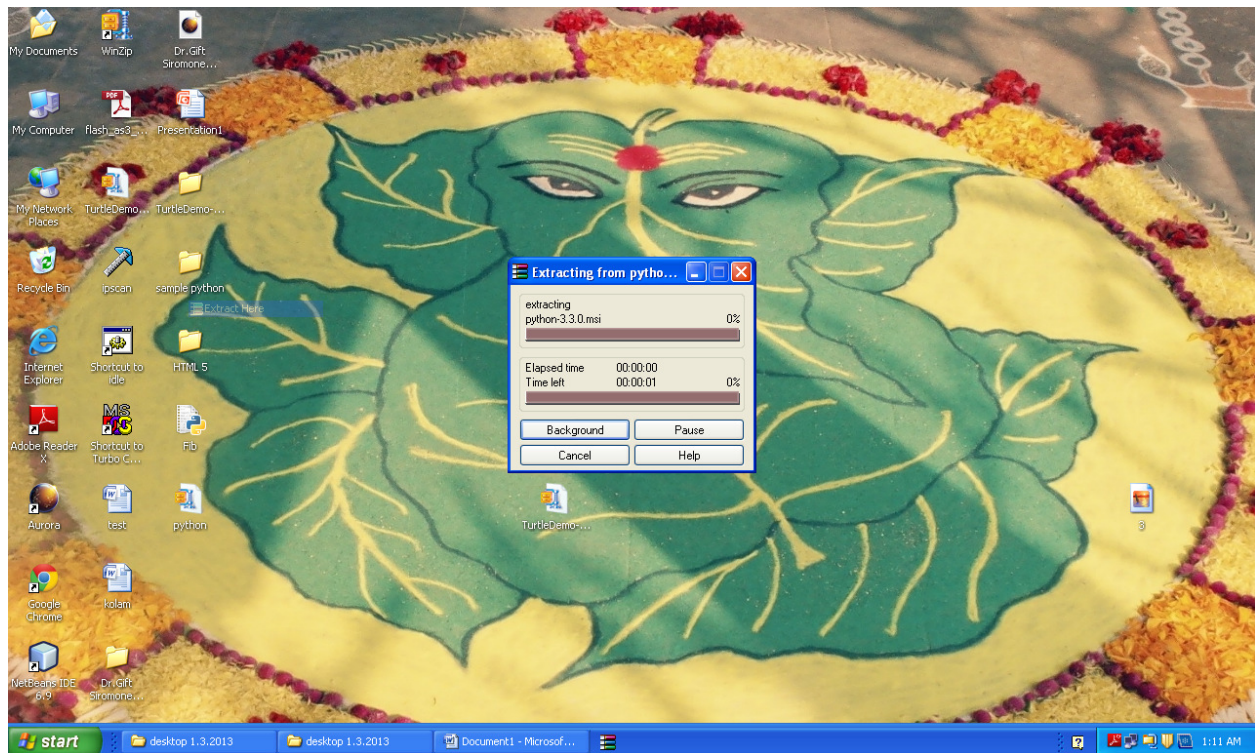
My Documents
WinZip
Dr.Gift Siromone...
My Computer
flash_as3_...
Presentation1
My Network Places
TurtleDemo...
TurtleDemo-...
Recycle Bin
ipscan
sample python
Extract Here
Internet Explorer
Shortcut to idle
HTML 5
Adobe Reader X
Shortcut to Turbo C...
Fib
Aurora
test
python
Google Chrome
kolam
NetBeans IDE 6.9
Dr.Gift Siromone...

Extracting from pytho...
extracting
python-3.3.0.msi
0%
Elapsed time 00:00:00
Time left 00:00:01
0%
Background
Pause
Cancel
Help

TurtleDemo-...
3

start
desktop 1.3.2013
desktop 1.3.2013
Document1 - Microsof...
1:11 AM